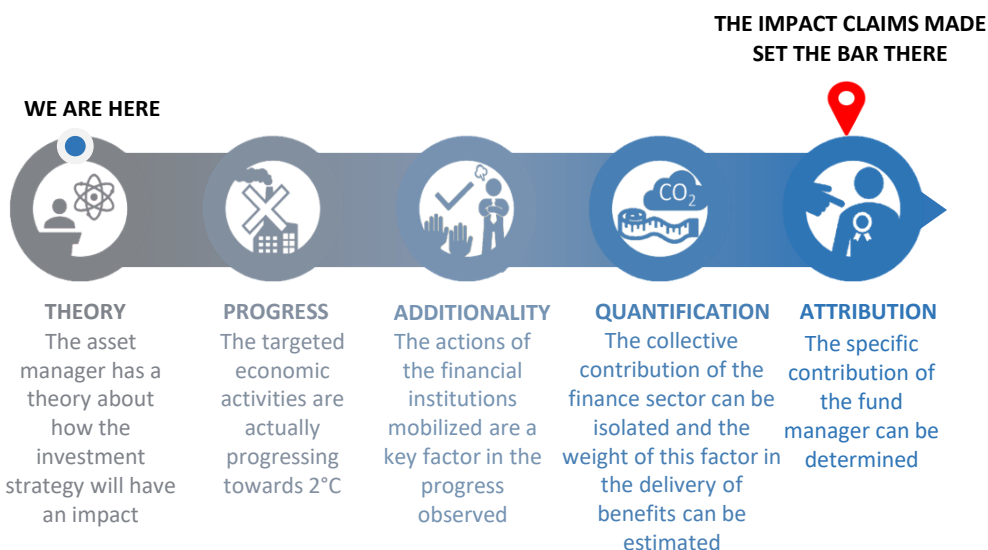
THE IMPACT CLAIMS MADE SET THE BAR THERE

WE ARE HERE

$CO_2$

THEORY
The asset manager has a theory about how the investment strategy will have an impact

PROGRESS
The targeted economic activities are actually progressing towards 2°C

ADDITIONALITY
The actions of the financial institutions mobilized are a key factor in the progress observed

QUANTIFICATION
The collective contribution of the finance sector can be isolated and the weight of this factor in the delivery of benefits can be estimated

ATTRIBUTION
The specific contribution of the fund manager can be determined